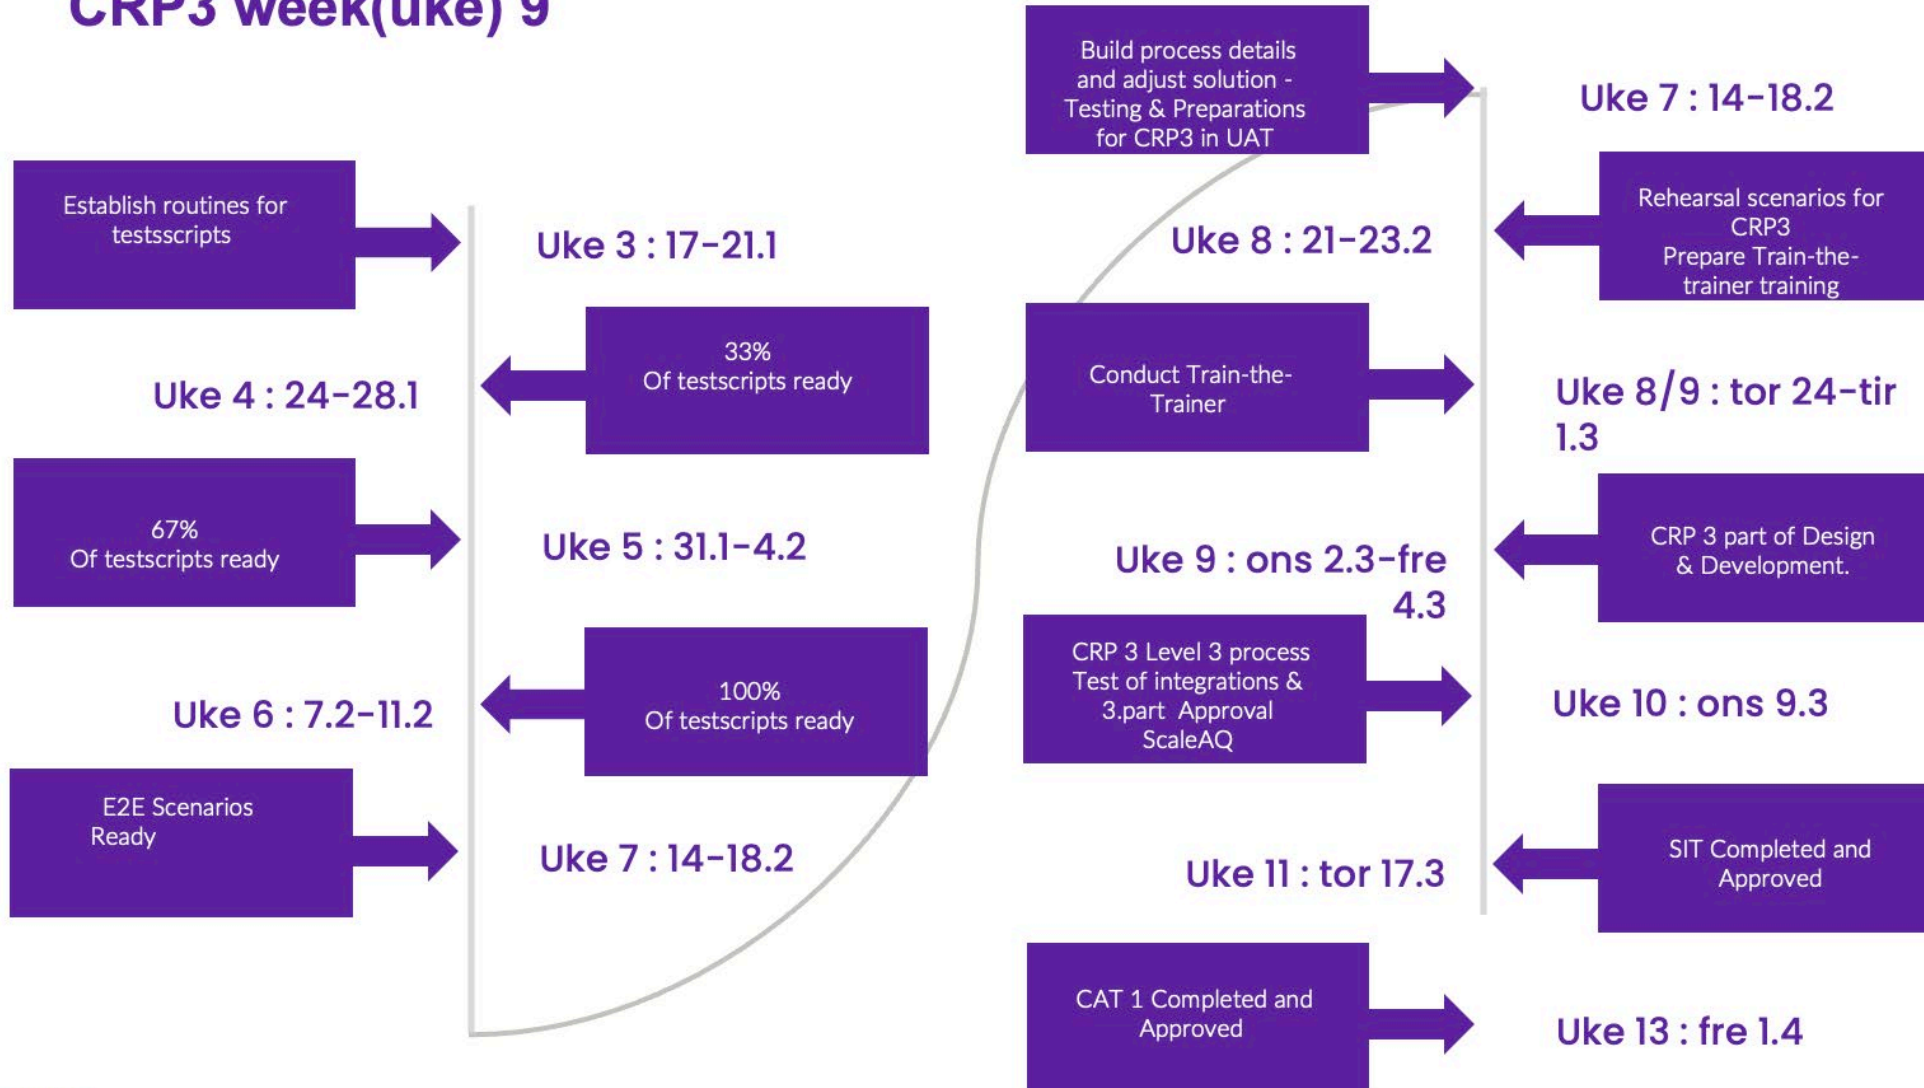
CRP3 week(uke) 9

Establish routines for testsscripts

Uke 3 : 17-21.1

33%
Of testscripts ready

Uke 4 : 24-28.1

67%
Of testscripts ready

Uke 5 : 31.1-4.2

100%
Of testscripts ready

Uke 6 : 7.2-11.2

E2E Scenarios Ready

Uke 7 : 14-18.2

Build process details and adjust solution - Testing & Preparations for CRP3 in UAT

Uke 7 : 14-18.2

Rehearsal scenarios for CRP3
Prepare Train-the-trainer training

Uke 8 : 21-23.2

Conduct Train-the-Trainer

Uke 8/9 : tor 24-tir 1.3

CRP 3 part of Design & Development.

Uke 9 : ons 2.3-fre 4.3

CRP 3 Level 3 process Test of integrations & 3.part Approval ScaleAQ

Uke 10 : ons 9.3

SIT Completed and Approved

Uke 11 : tor 17.3

CAT 1 Completed and Approved

Uke 13 : fre 1.4